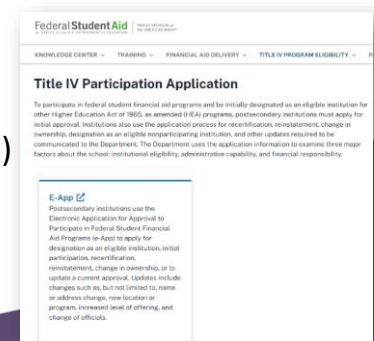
Federal Student Aid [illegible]

KNOWLEDGE CENTER ∨ TRAINING ∨ FINANCIAL AID DELIVERY ∨ TITLE IV PROGRAM ELIGIBILITY ∨ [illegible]

Title IV Participation Application

To participate in federal student financial aid programs and be initially designated as an eligible institution for other Higher Education Act of 1965, as amended (HEA) programs, postsecondary institutions must apply for initial approval. Institutions also use the application process for recertification, reinstatement, change in ownership, designation as an eligible nonparticipating institution, and other updates required to be communicated to the Department. The Department uses the application information to examine three major factors about the school: institutional eligibility, administrative capability, and financial responsibility.

E-App

Postsecondary institutions use the Electronic Application for Approval to Participate in Federal Student Financial Aid Programs (e-App) to apply for designation as an eligible institution, initial participation, recertification, reinstatement, change in ownership, or to update a current approval. Updates include changes such as, but not limited to, name or address change, new location or program, increased level of offering, and change of officials.

)